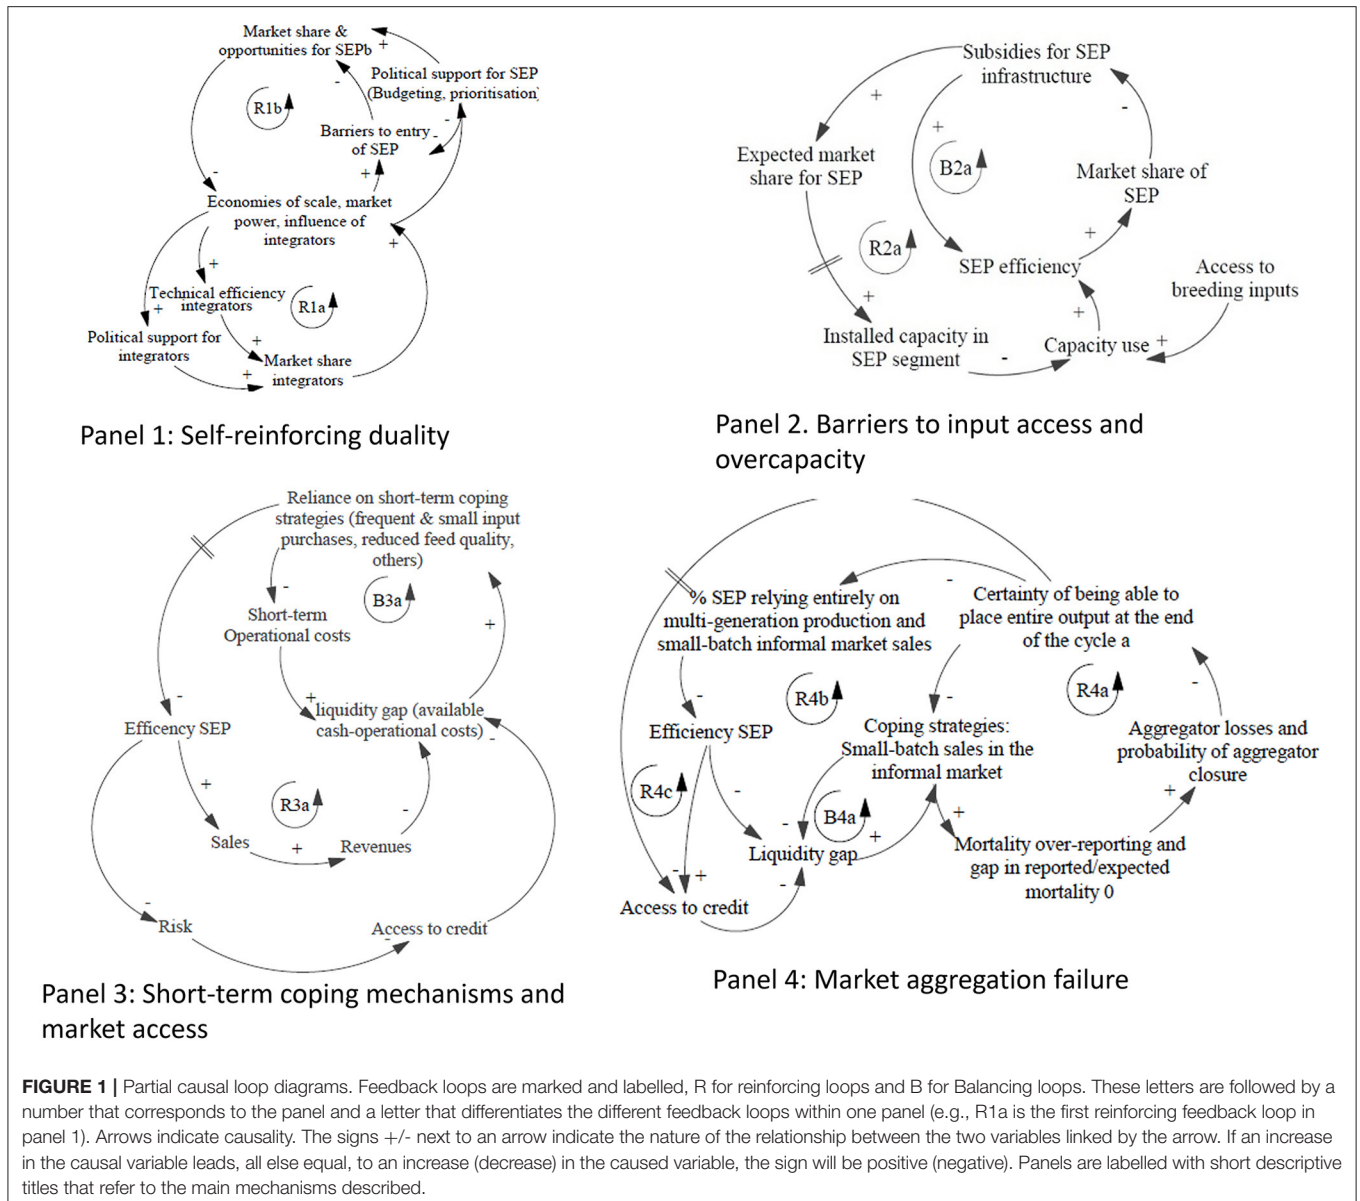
Market share & opportunities for SEPb

+

Political support for SEP (Budgeting, prioritisation)

R1b

-

Barriers to entry of SEP

-

-

+

Economies of scale, market power, influence of integrators

+

+

Technical efficiency integrators

R1a

+

Political support for integrators

+

Market share integrators

+

Panel 1: Self-reinforcing duality

Subsidies for SEP infrastructure

+

+

-

Expected market share for SEP

B2a

Market share of SEP

R2a

+

SEP efficiency

Access to breeding inputs

+

+

Installed capacity in SEP segment

-

Capacity use

+

Panel 2. Barriers to input access and overcapacity

Reliance on short-term coping strategies (frequent & small input purchases, reduced feed quality, others)

-

B3a

Short-term Operational costs

+

+

-

liquidity gap (available cash-operational costs)

-

Efficency SEP

+

R3a

-

Sales

+

Revenues

-

Risk

Access to credit

-

Panel 3: Short-term coping mechanisms and market access

-

% SEP relying entirely on multi-generation production and small-batch informal market sales

Certainty of being able to place entire output at the end of the cycle a

-

R4b

-

R4a

Efficiency SEP

Coping strategies: Small-batch sales in the informal market

-

Aggregator losses and probability of aggregator closure

R4c

-

-

B4a

+

+

Liquidity gap

+

Mortality over-reporting and gap in reported/expected mortality 0

-

+

-

Access to credit

Panel 4: Market aggregation failure

FIGURE 1 | Partial causal loop diagrams. Feedback loops are marked and labelled, R for reinforcing loops and B for Balancing loops. These letters are followed by a number that corresponds to the panel and a letter that differentiates the different feedback loops within one panel (e.g., R1a is the first reinforcing feedback loop in panel 1). Arrows indicate causality. The signs +/- next to an arrow indicate the nature of the relationship between the two variables linked by the arrow. If an increase in the causal variable leads, all else equal, to an increase (decrease) in the caused variable, the sign will be positive (negative). Panels are labelled with short descriptive titles that refer to the main mechanisms described.